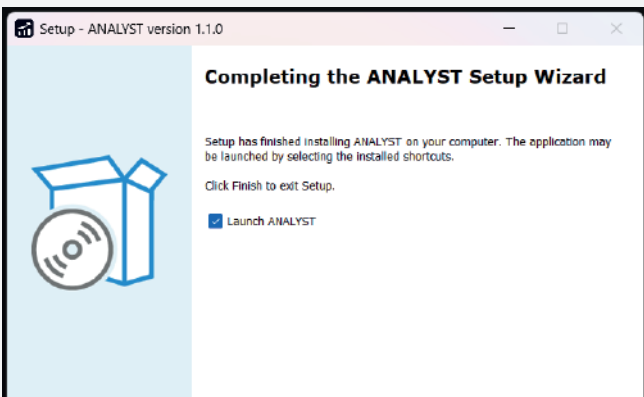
Setup - ANALYST version 1.1.0

Completing the ANALYST Setup Wizard

Setup has finished installing ANALYST on your computer. The application may be launched by selecting the installed shortcuts.

Click Finish to exit Setup.

Launch ANALYST